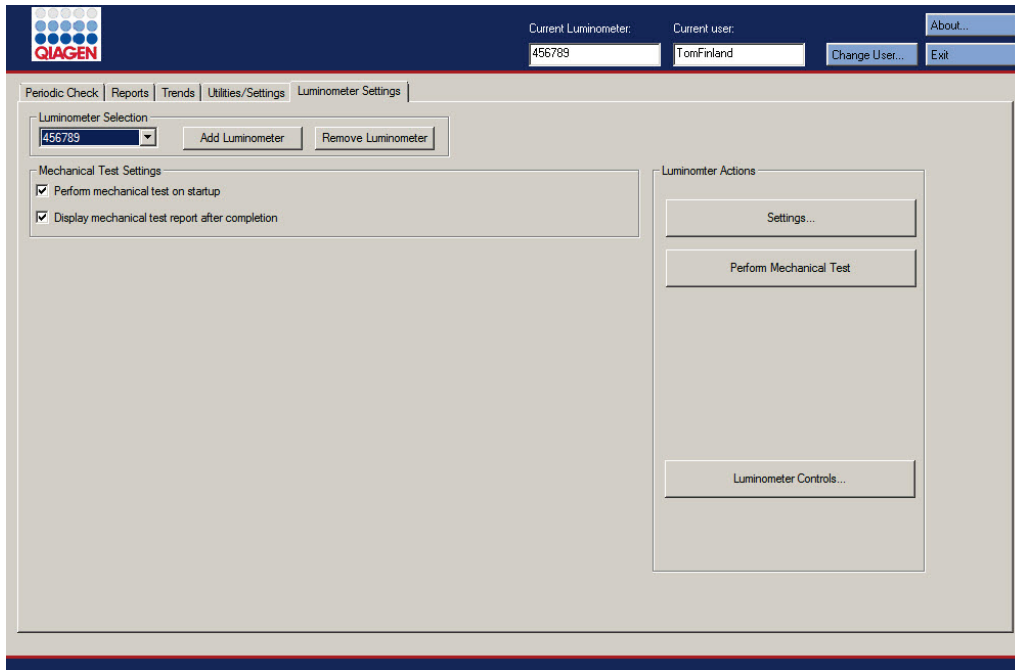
QIAGEN

Current Luminometer:
456789

Current user:
TomFinland

Change User...

About...
Exit

Periodic Check | Reports | Trends | Utilities/Settings | Luminometer Settings

Luminometer Selection
456789
Add Luminometer
Remove Luminometer

Mechanical Test Settings
☑ Perform mechanical test on startup
☑ Display mechanical test report after completion

Luminomter Actions
Settings...
Perform Mechanical Test
Luminometer Controls...